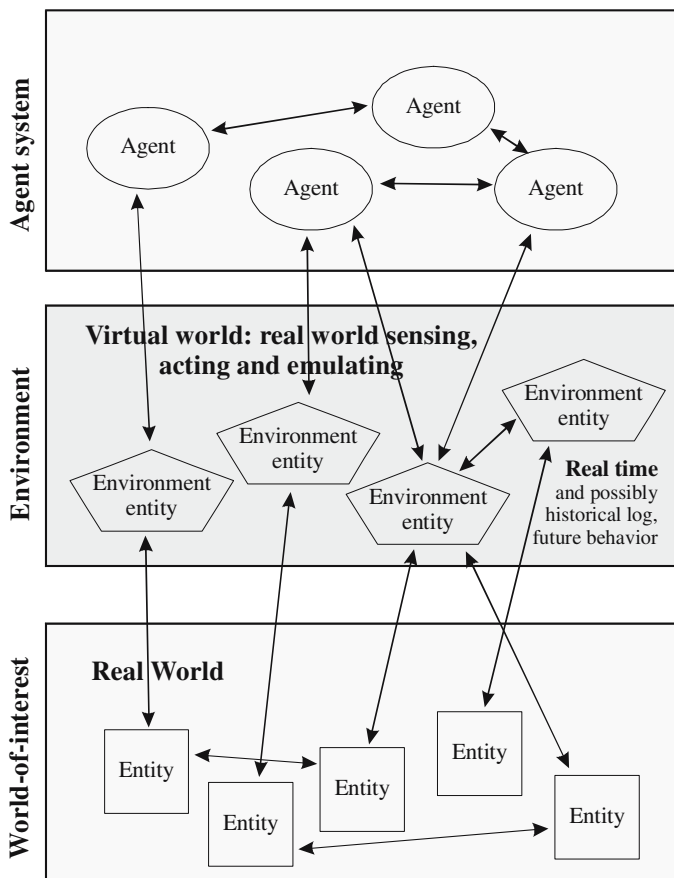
Agent system

Agent

Agent

Agent

Agent

Environment

Virtual world: real world sensing, acting and emulating

Environment entity

Environment entity

Environment entity

Environment entity

Real time and possibly historical log, future behavior

World-of-interest

Real World

Entity

Entity

Entity

Entity

Entity